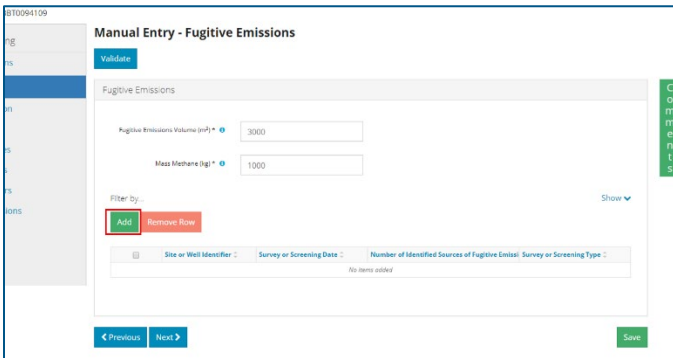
BT0094109

ng
ns
on
es
s
rs
ssions

Manual Entry - Fugitive Emissions

Validate

Fugitive Emissions

Fugitive Emissions Volume ($m^3$) *

3000

Mass Methane (kg) *

1000

Filter by...

Show

Add

Remove Row

| | Site or Well Identifier | Survey or Screening Date | Number of Identified Sources of Fugitive Emissi | Survey or Screening Type |
|---|---|---|---|---|
| | No items added | | | |

Previous

Next

Save

C
o
m
m
e
n
t
s